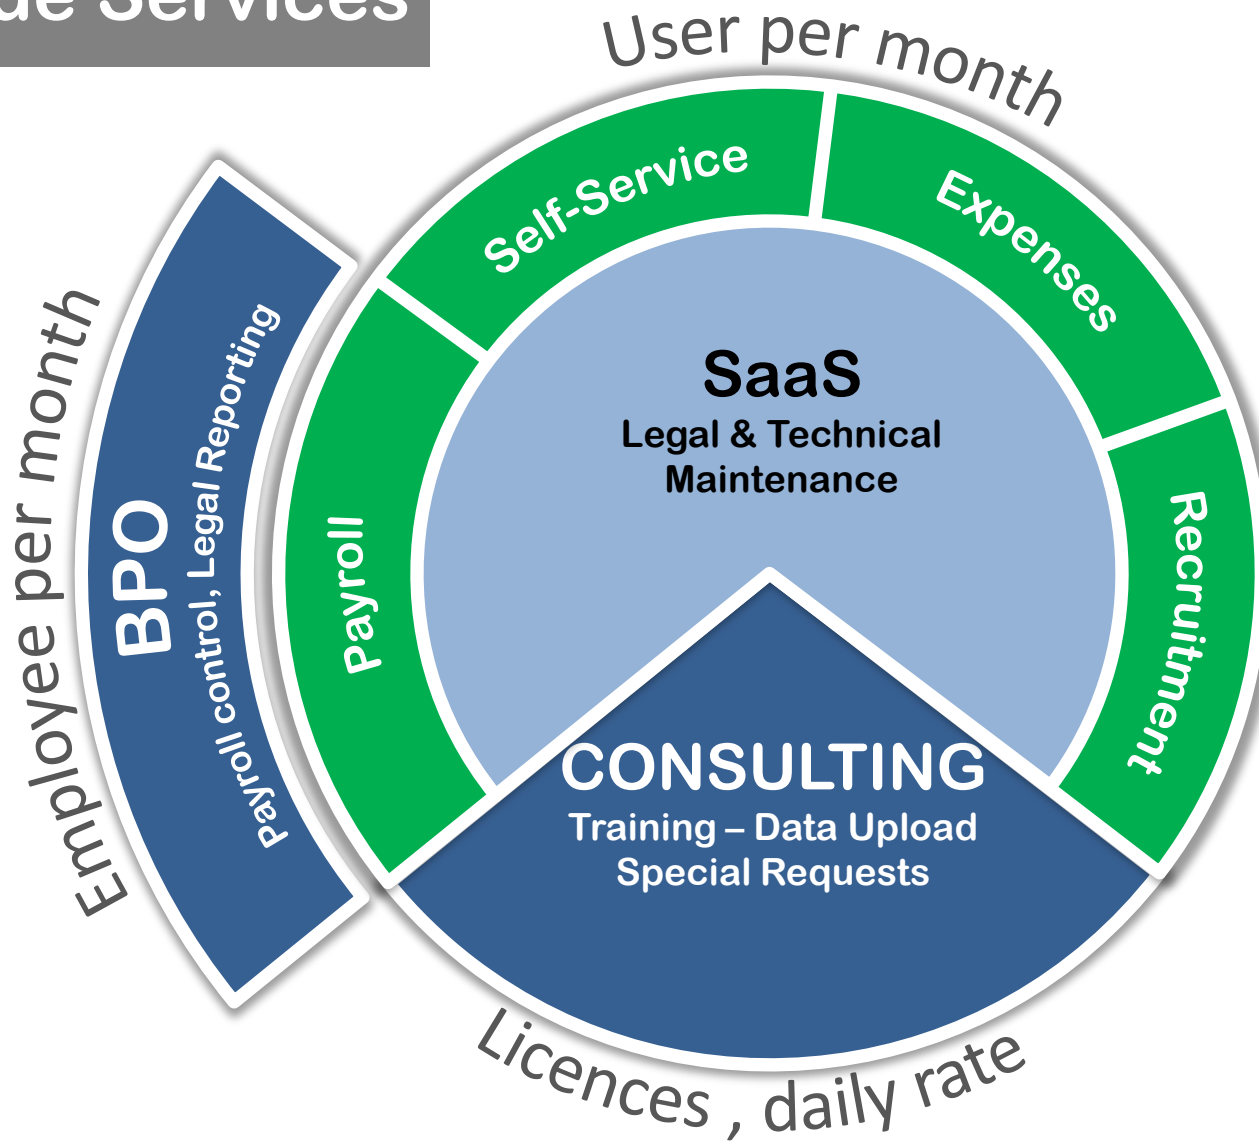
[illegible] Services

User per month

Self-Service

Expenses

SaaS
Legal & Technical Maintenance

Employee per month

BPO
Payroll control, Legal Reporting

Payroll

Recruitment

CONSULTING
Training – Data Upload
Special Requests

Licences , daily rate